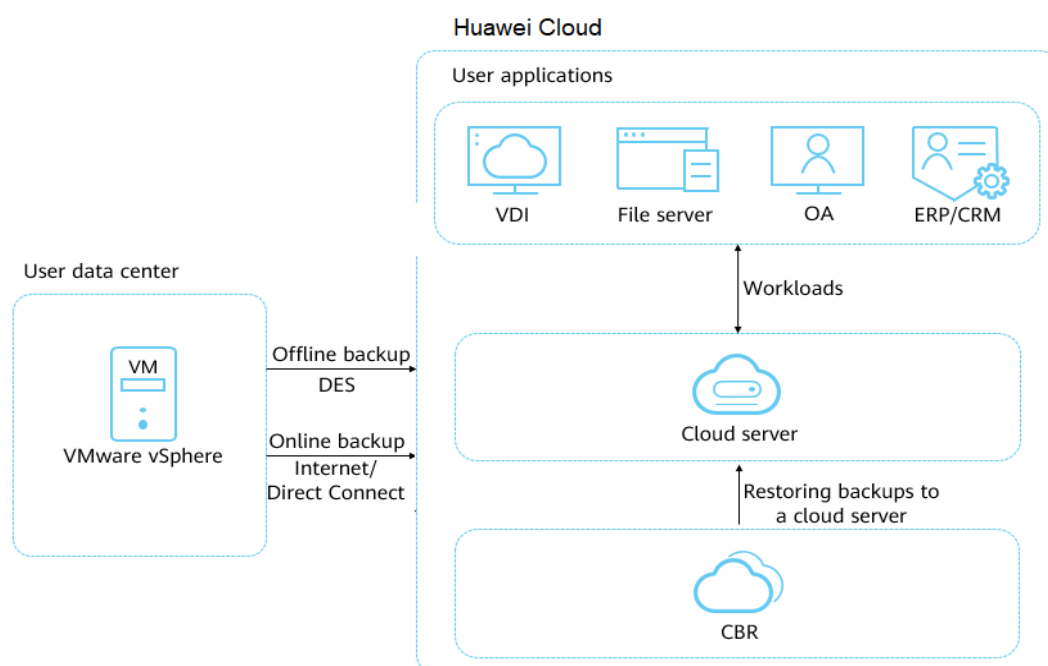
Huawei Cloud

User applications

VDI

File server

OA

ERP/CRM

User data center

VM

VMware vSphere

Offline backup

DES

Online backup

Internet/ Direct Connect

Workloads

Cloud server

Restoring backups to a cloud server

CBR